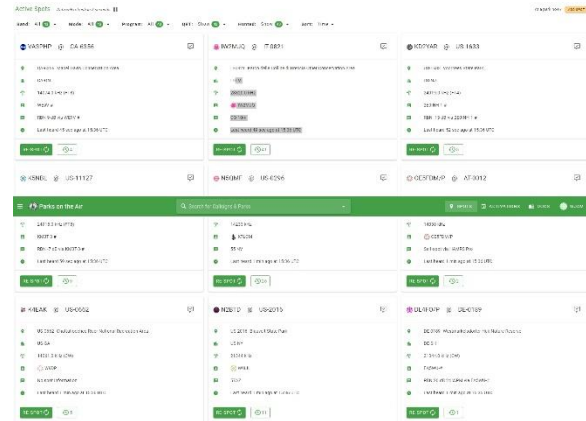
Active Spots

Band: All · Mode: All · Program: All · Spot: Show · Format: Show · Sort: Time

VA3PHP @ CA-6556

RE-SPOT

W8MQ @ IT-0821

RE-SPOT

KD0YAR @ US-1633

RE-SPOT

K5NBL @ US-11127

N8QMT @ US-6556

OE5FDM/P @ AT-0012

≡ Parks on the Air

Search for Callsigns & Parks

RE-SPOT

RE-SPOT

RE-SPOT

K4LAK @ US-0582

RE-SPOT

N2BTD @ US-2015

RE-SPOT

DL6FOP @ DE-0789

RE-SPOT